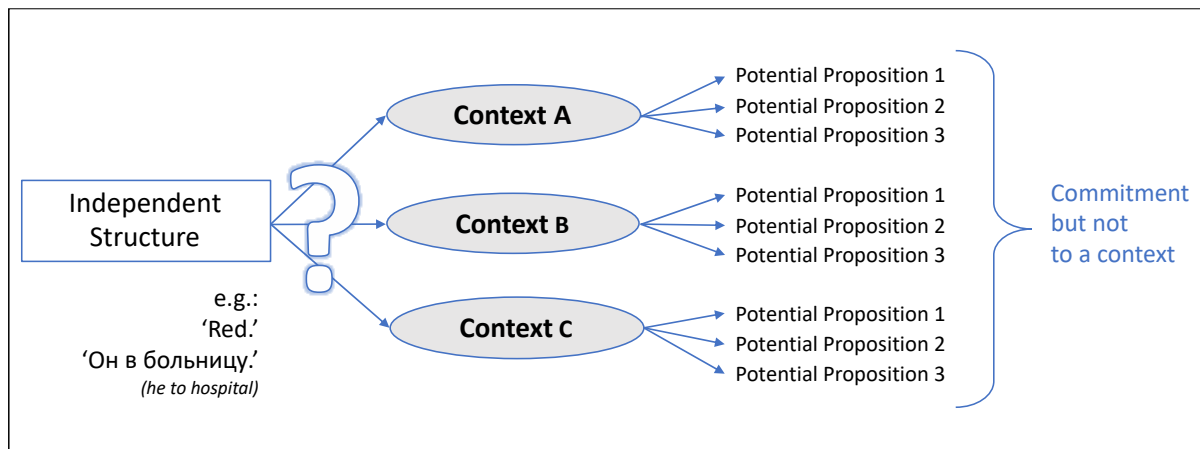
Independent Structure

e.g.:
'Red.'
'Он в больницу.'
(he to hospital)

Context A

Potential Proposition 1
Potential Proposition 2
Potential Proposition 3

Context B

Potential Proposition 1
Potential Proposition 2
Potential Proposition 3

Context C

Potential Proposition 1
Potential Proposition 2
Potential Proposition 3

Commitment but not to a context